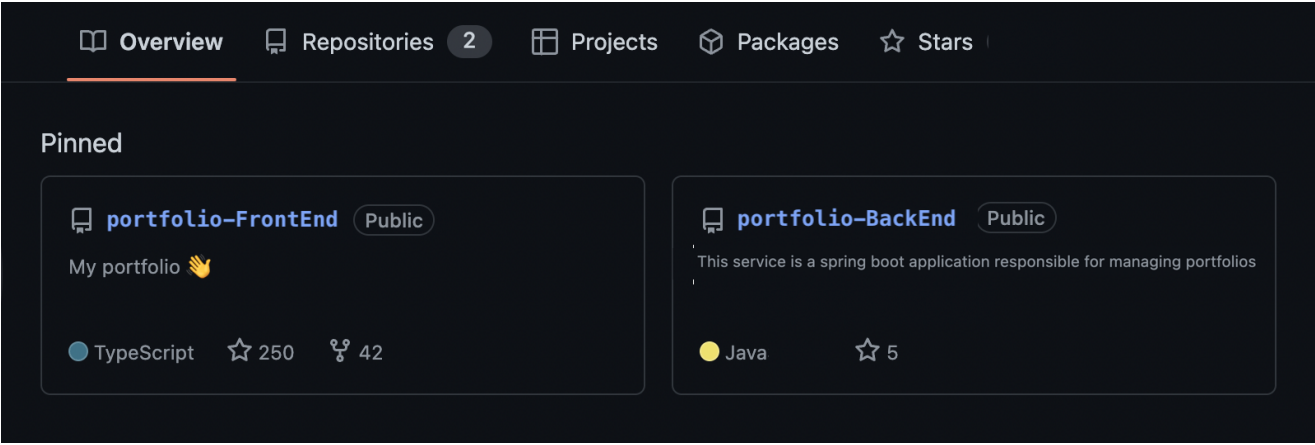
Overview Repositories 2 Projects Packages Stars

Pinned

portfolio-FrontEnd Public

My portfolio 👋

TypeScript 250 42

portfolio-BackEnd Public

This service is a spring boot application responsible for managing portfolios

Java 5